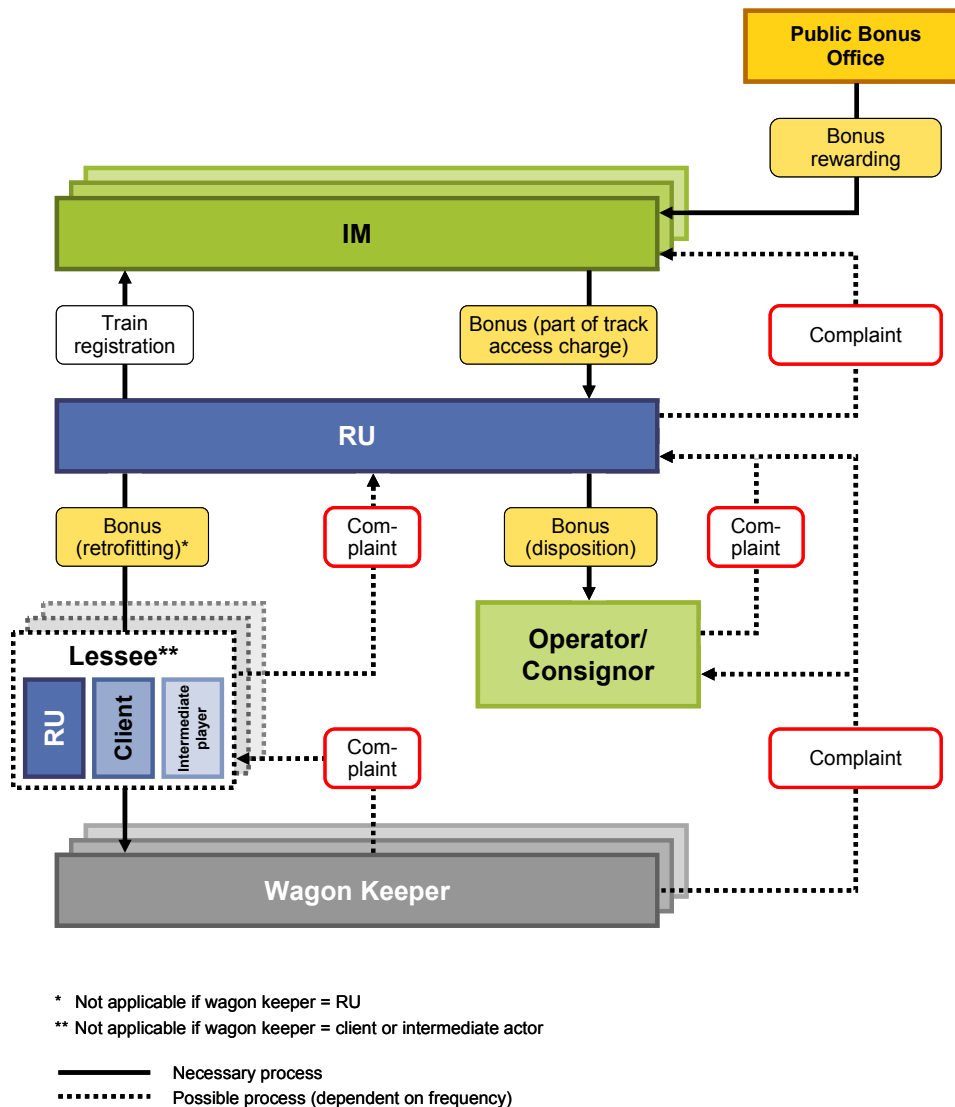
Public Bonus Office

Bonus rewarding

IM

Train registration

Bonus (part of track access charge)

Complaint

RU

Bonus (retrofitting)*

Complaint

Bonus (disposition)

Complaint

Lessee**

RU

Client

Intermediate player

Operator/ Consignor

Complaint

Complaint

Wagon Keeper

* Not applicable if wagon keeper = RU

** Not applicable if wagon keeper = client or intermediate actor

Necessary process

Possible process (dependent on frequency)